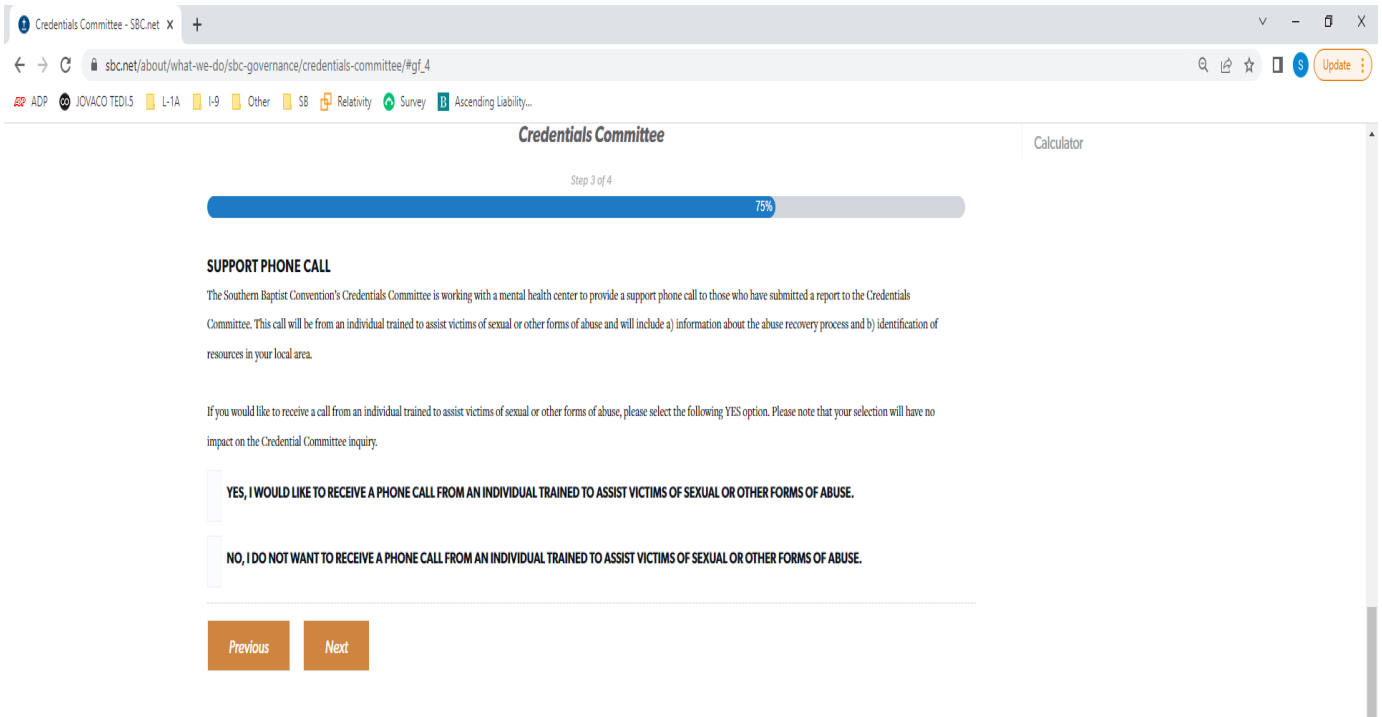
Credentials Committee - SBC.net ×
+
sbc.net/about/what-we-do/sbc-governance/credentials-committee/#gf_4
Update
ADP JOVACO TEDI.5 L-1A I-9 Other SB Relativity Survey Ascending Liability...

Credentials Committee

Calculator

Step 3 of 4

75%

SUPPORT PHONE CALL

The Southern Baptist Convention's Credentials Committee is working with a mental health center to provide a support phone call to those who have submitted a report to the Credentials Committee. This call will be from an individual trained to assist victims of sexual or other forms of abuse and will include a) information about the abuse recovery process and b) identification of resources in your local area.

If you would like to receive a call from an individual trained to assist victims of sexual or other forms of abuse, please select the following YES option. Please note that your selection will have no impact on the Credential Committee inquiry.

YES, I WOULD LIKE TO RECEIVE A PHONE CALL FROM AN INDIVIDUAL TRAINED TO ASSIST VICTIMS OF SEXUAL OR OTHER FORMS OF ABUSE.

NO, I DO NOT WANT TO RECEIVE A PHONE CALL FROM AN INDIVIDUAL TRAINED TO ASSIST VICTIMS OF SEXUAL OR OTHER FORMS OF ABUSE.

Previous
Next